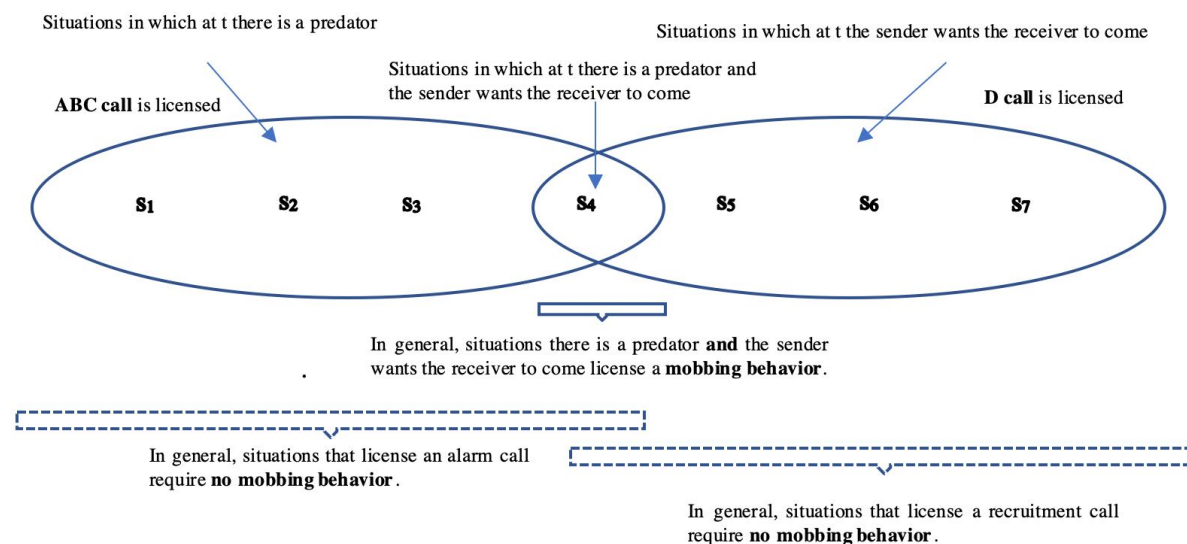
Situations in which at t there is a predator

Situations in which at t the sender wants the receiver to come

Situations in which at t there is a predator and the sender wants the receiver to come

**ABC call** is licensed

**D call** is licensed

$s_1$ $s_2$ $s_3$ $s_4$ $s_5$ $s_6$ $s_7$

In general, situations there is a predator **and** the sender wants the receiver to come license a **mobbing behavior**.

In general, situations that license an alarm call require **no mobbing behavior**.

In general, situations that license a recruitment call require **no mobbing behavior**.